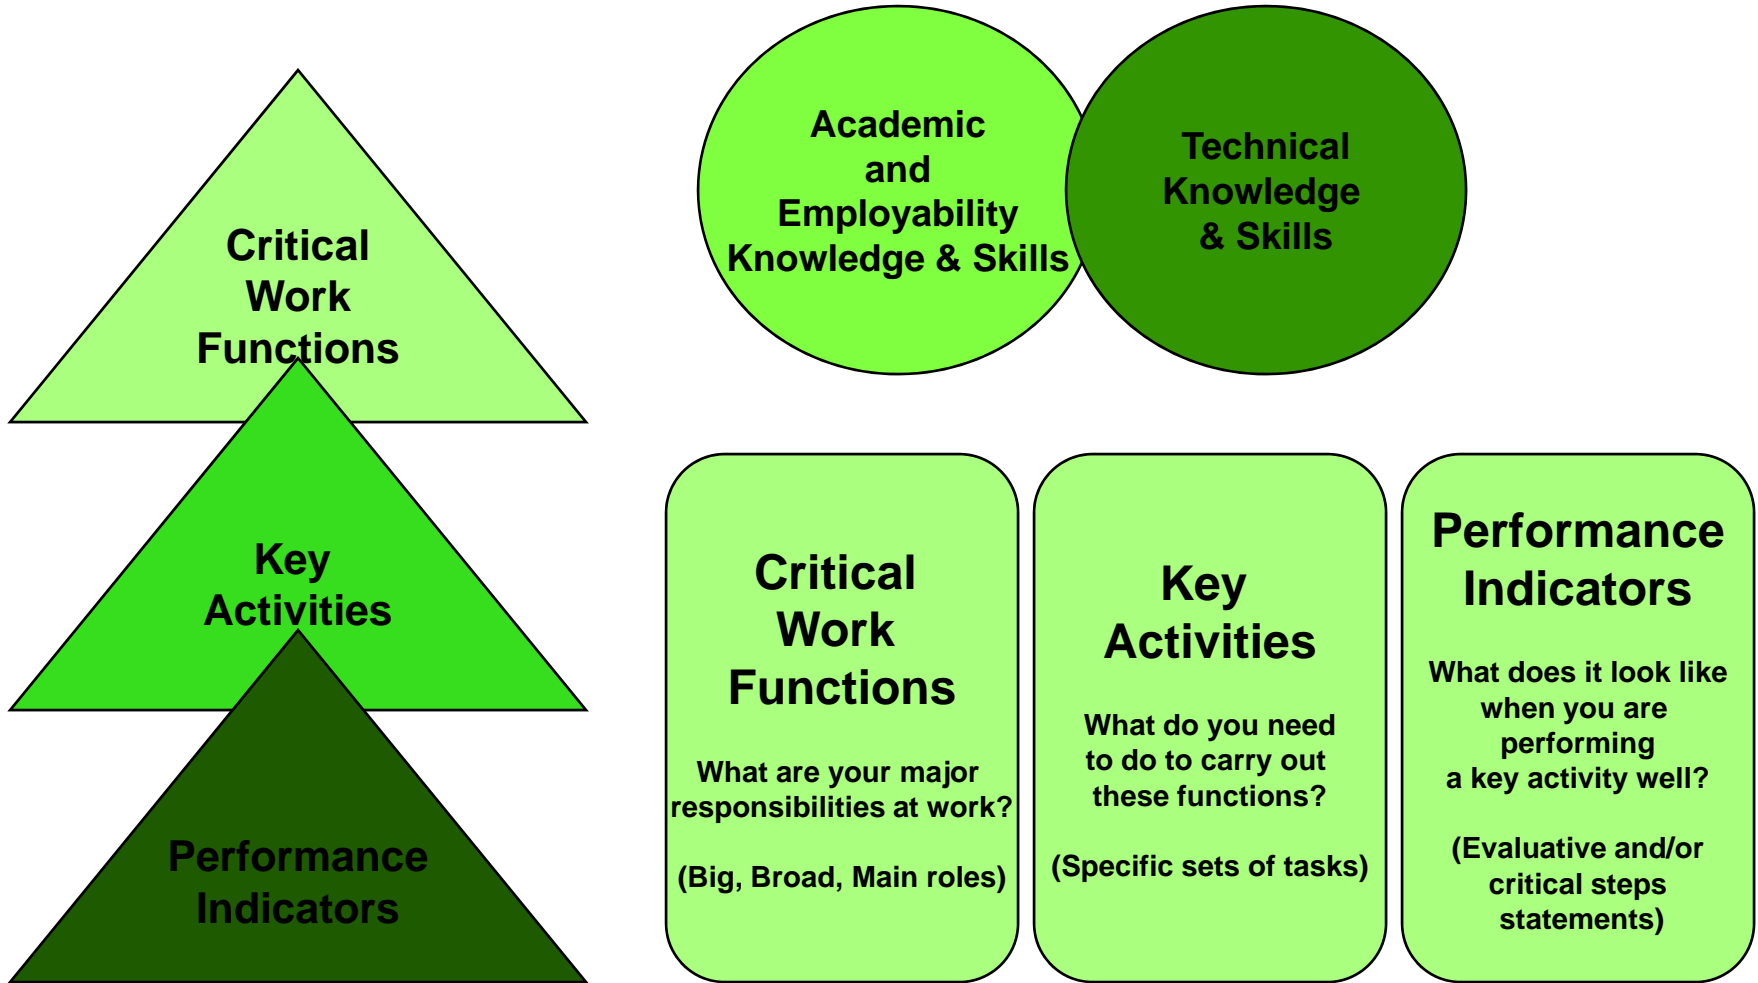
Critical Work Functions

Key Activities

Performance Indicators

Academic and Employability Knowledge & Skills

Technical Knowledge & Skills

Critical Work Functions

What are your major responsibilities at work?

(Big, Broad, Main roles)

Key Activities

What do you need to do to carry out these functions?

(Specific sets of tasks)

Performance Indicators

What does it look like when you are performing a key activity well?

(Evaluative and/or critical steps statements)